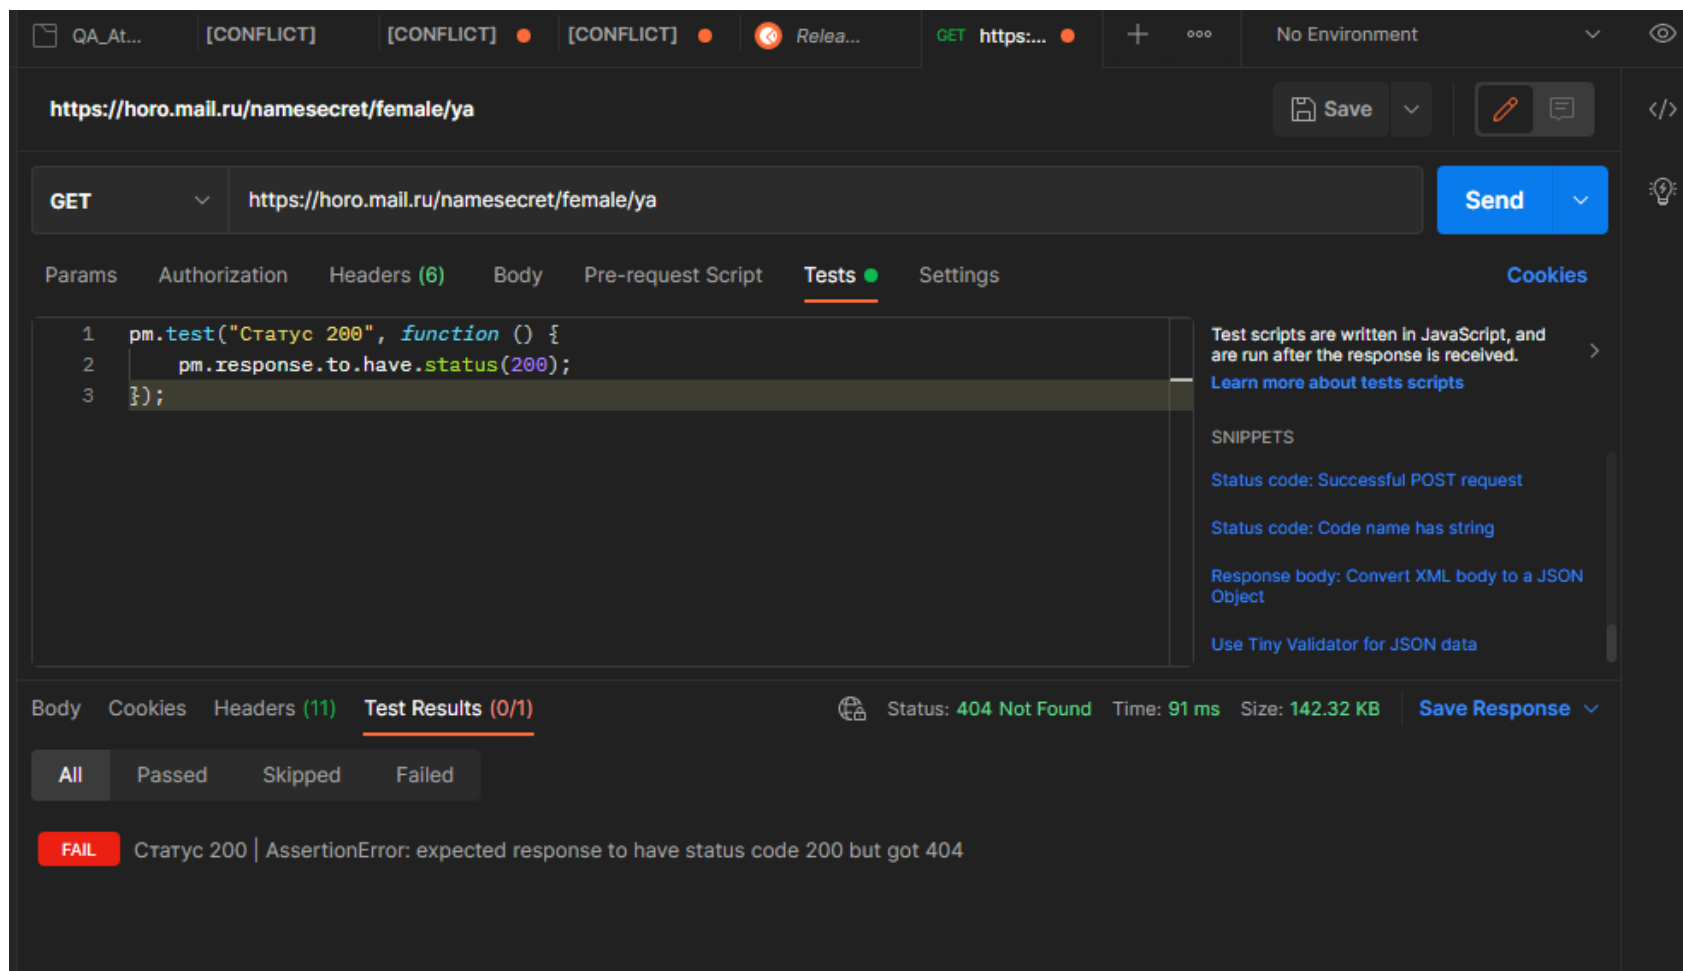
QA_At... [CONFLICT] [CONFLICT] [CONFLICT] Relea... GET https:... + ooo No Environment

https://horo.mail.ru/namesecret/female/ya

Save

GET https://horo.mail.ru/namesecret/female/ya Send

Params Authorization Headers (6) Body Pre-request Script Tests Settings Cookies

1 pm.test("Статус 200", function () {
2 pm.response.to.have.status(200);
3 });

Test scripts are written in JavaScript, and are run after the response is received.
Learn more about tests scripts

SNIPPETS

Status code: Successful POST request

Status code: Code name has string

Response body: Convert XML body to a JSON Object

Use Tiny Validator for JSON data

Body Cookies Headers (11) Test Results (0/1)

Status: 404 Not Found Time: 91 ms Size: 142.32 KB Save Response

All Passed Skipped Failed

FAIL Статус 200 | AssertionError: expected response to have status code 200 but got 404